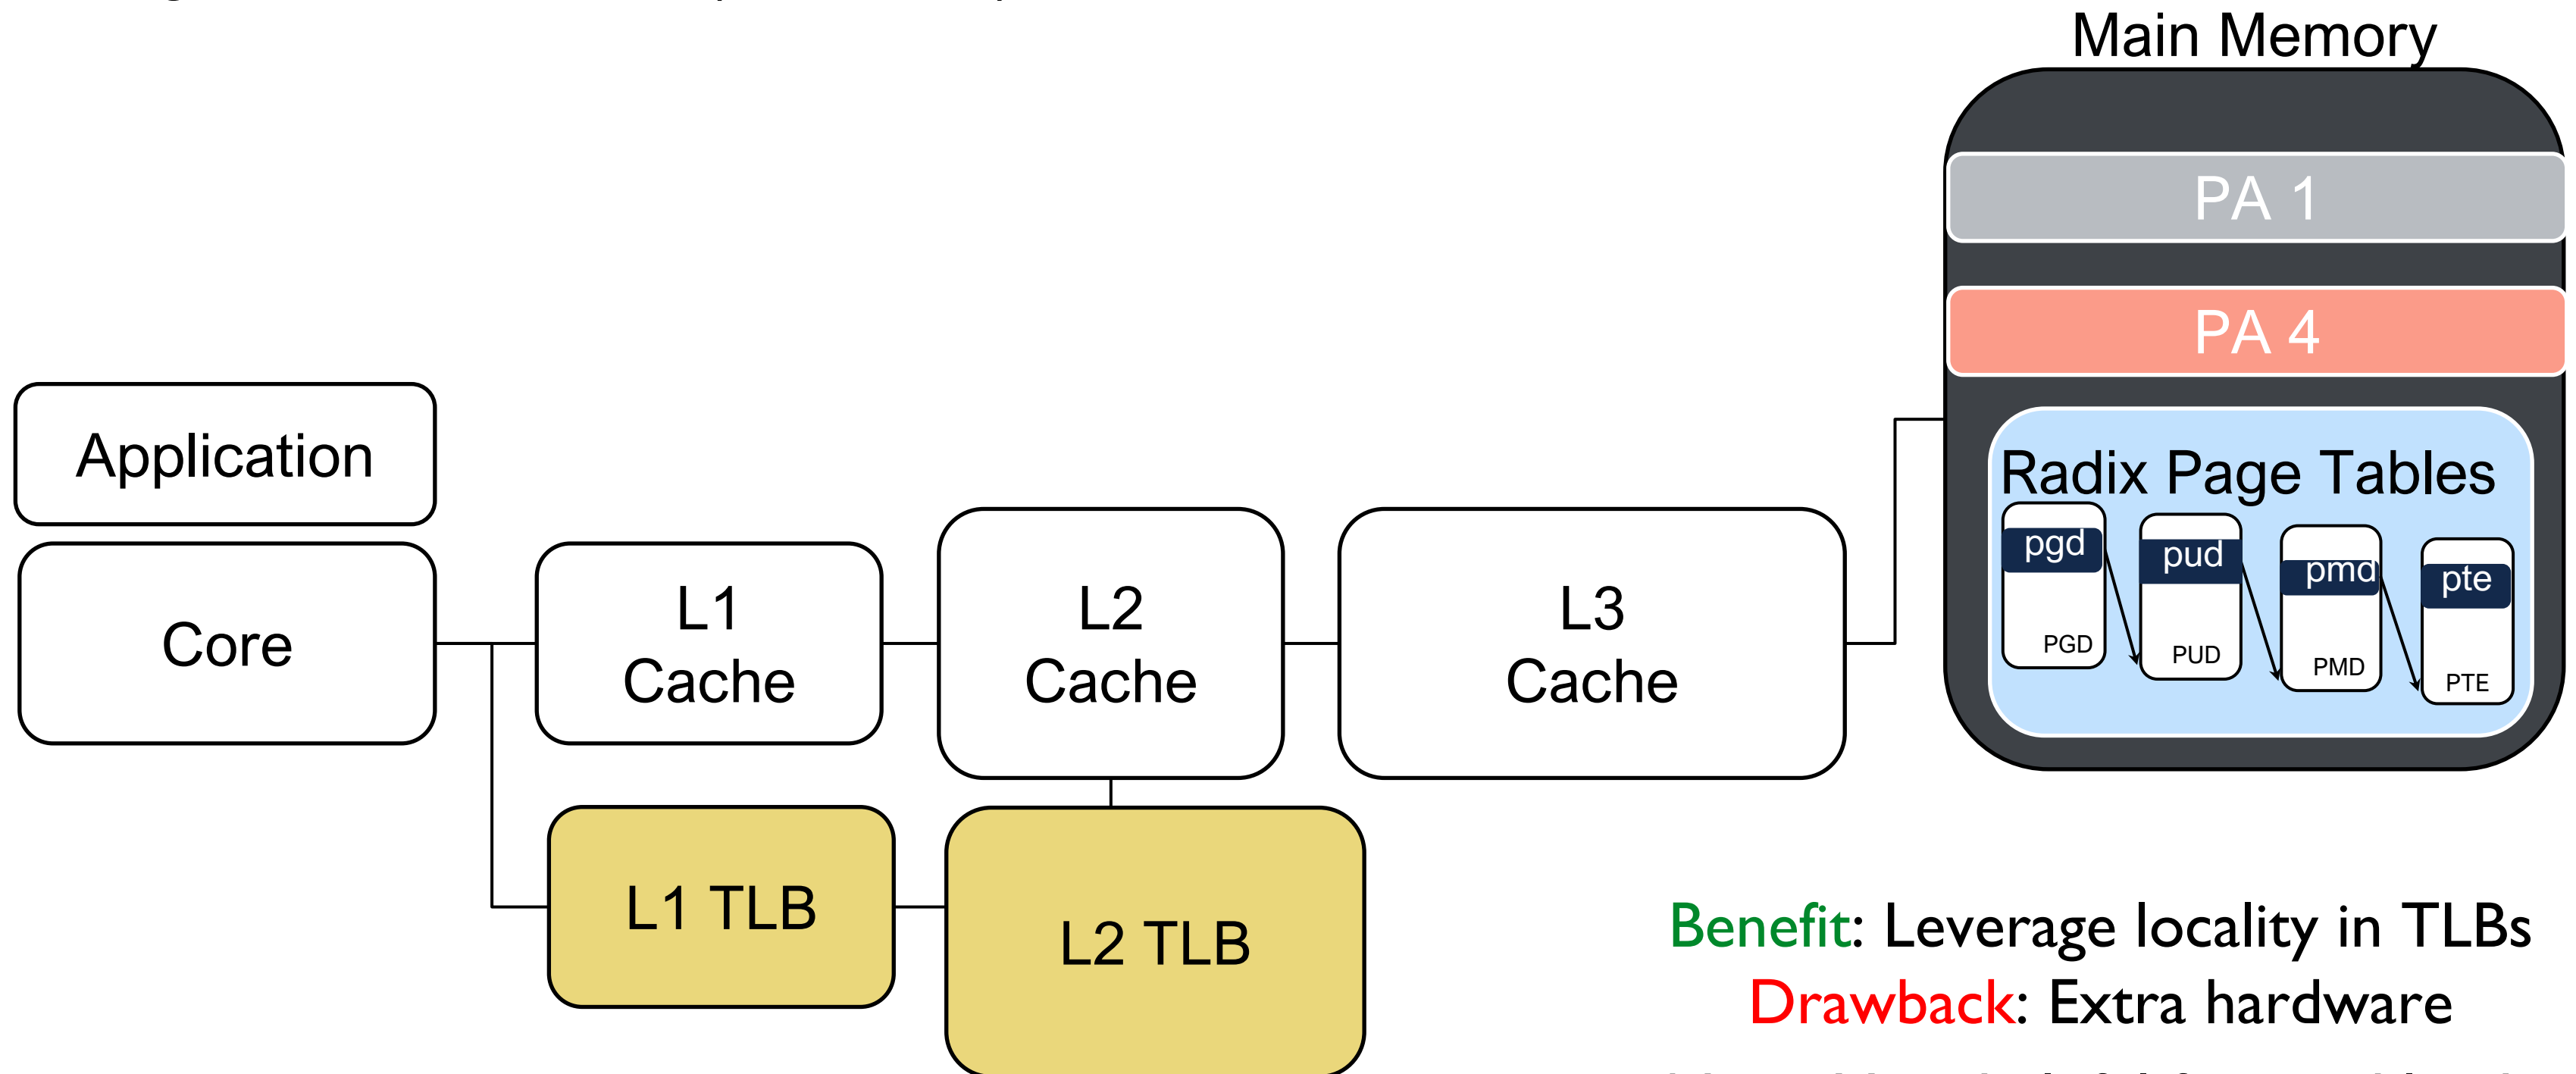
Main Memory

PA 1

PA 4

Radix Page Tables

pgd
PGD

pud
PUD

pmd
PMD

pte
PTE

Application

Core

L1 Cache

L2 Cache

L3 Cache

L1 TLB

L2 TLB

Benefit: Leverage locality in TLBs
Drawback: Extra hardware